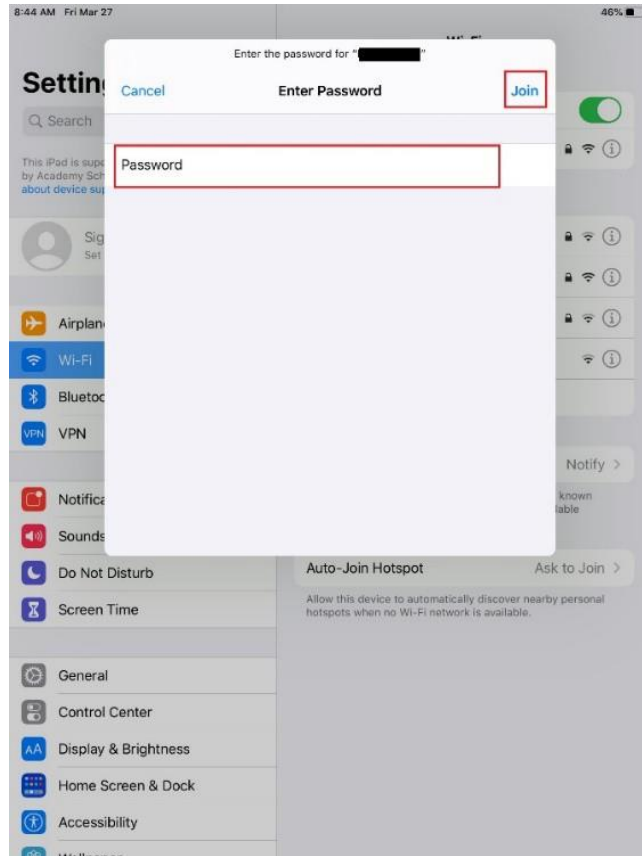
8:44 AM Fri Mar 27

46%

Settin

Q Search

This iPad is supe by Academy Sch about device su

Sig Set

Airplan

Wi-Fi

Blueto

VPN VPN

Notifica

Sounds

Do Not Disturb

Screen Time

General

Control Center

Display & Brightness

Home Screen & Dock

Accessibility

Enter the password for "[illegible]"

Cancel

Enter Password

Join

Password

Notify >

known lable

Auto-Join Hotspot

Ask to Join >

Allow this device to automatically discover nearby personal hotspots when no Wi-Fi network is available.